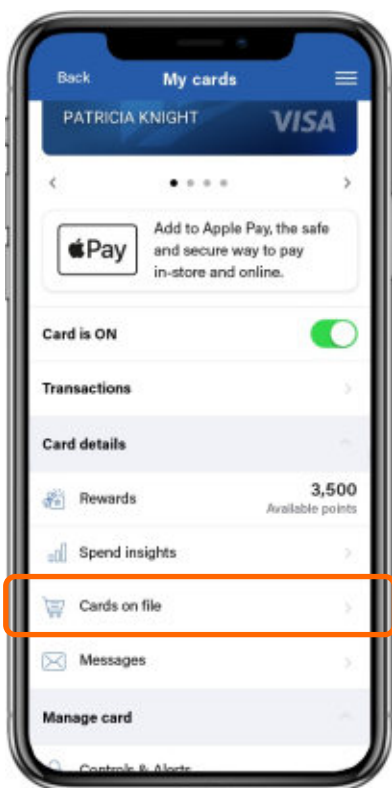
Back
My cards

PATRICIA KNIGHT
VISA

<
>

Pay
Add to Apple Pay, the safe and secure way to pay in-store and online.

Card is ON

Transactions

Card details

Rewards
3,500
Available points

Spend insights

Cards on file

Messages

Manage card

Controls & Alerts